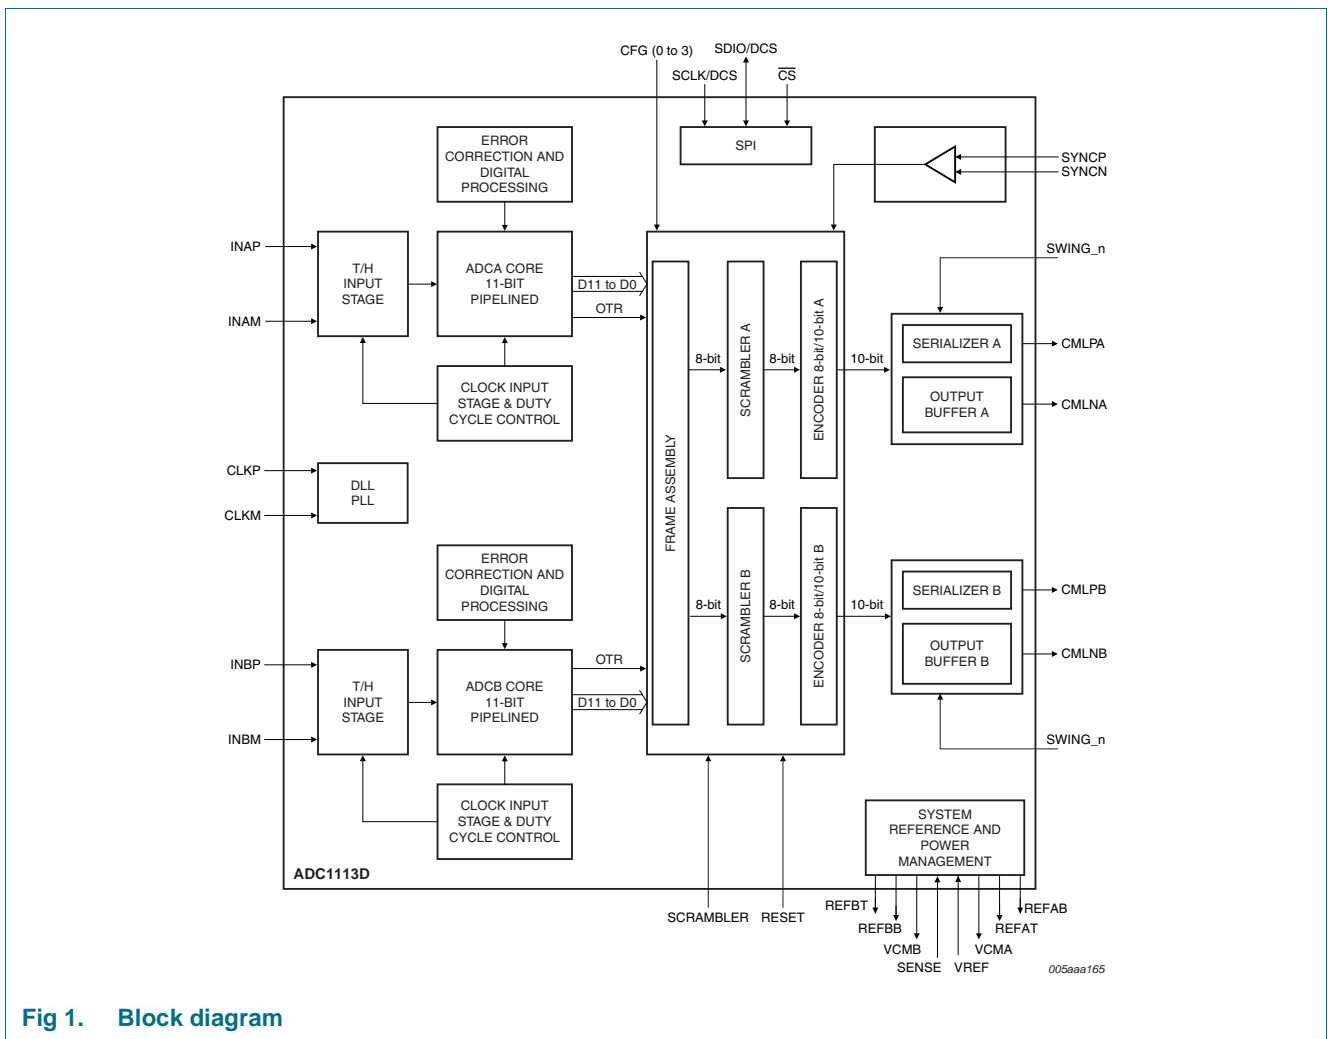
CFG (0 to 3)
SDIO/DCS
SCLK/DCS
$\overline{CS}$
SPI
SYNCP
SYNCN
ERROR CORRECTION AND DIGITAL PROCESSING
INAP
INAM
T/H INPUT STAGE
ADCA CORE 11-BIT PIPELINED
D11 to D0
OTR
CLOCK INPUT STAGE & DUTY CYCLE CONTROL
SWING_n
FRAME ASSEMBLY
8-bit
SCRAMBLER A
8-bit
ENCODER 8-bit/10-bit A
10-bit
SERIALIZER A
OUTPUT BUFFER A
CMLPA
CMLNA
CLKP
CLKM
DLL PLL
ERROR CORRECTION AND DIGITAL PROCESSING
INBP
INBM
T/H INPUT STAGE
ADCB CORE 11-BIT PIPELINED
OTR
D11 to D0
8-bit
SCRAMBLER B
8-bit
ENCODER 8-bit/10-bit B
10-bit
SERIALIZER B
OUTPUT BUFFER B
CMLPB
CMLNB
SWING_n
CLOCK INPUT STAGE & DUTY CYCLE CONTROL
SYSTEM REFERENCE AND POWER MANAGEMENT
ADC1113D
SCRAMBLER
RESET
REFBT
REFBB
VCMB
SENSE
VREF
VCMA
REFAT
REFAB
005aaa165

Fig 1. Block diagram